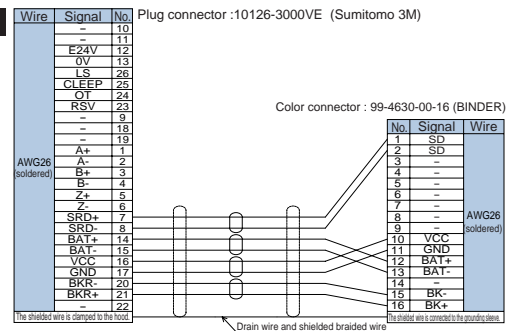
Plug connector :10126-3000VE (Sumitomo 3M)

| Wire | Signal | No. |
|---|---|---|
| AWG26 (soldered) | – | 10 |
| | – | 11 |
| | E24V | 12 |
| | 0V | 13 |
| | LS | 26 |
| | CLEEP | 25 |
| | OT | 24 |
| | RSV | 23 |
| | – | 9 |
| | – | 18 |
| | – | 19 |
| | A+ | 1 |
| | A- | 2 |
| | B+ | 3 |
| | B- | 4 |
| | Z+ | 5 |
| | Z- | 6 |
| | SRD+ | 7 |
| | SRD- | 8 |
| | BAT+ | 14 |
| | BAT- | 15 |
| | VCC | 16 |
| | GND | 17 |
| | BKR- | 20 |
| | BKR+ | 21 |
| | – | 22 |

The shielded wire is clamped to the hood.

Color connector : 99-4630-00-16 (BINDER)

| No. | Signal | Wire |
|---|---|---|
| 1 | SD | AWG26 (soldered) |
| 2 | SD | |
| 3 | – | |
| 4 | – | |
| 5 | – | |
| 6 | – | |
| 7 | – | |
| 8 | – | |
| 9 | – | |
| 10 | VCC | |
| 11 | GND | |
| 12 | BAT+ | |
| 13 | BAT- | |
| 14 | – | |
| 15 | BK- | |
| 16 | BK+ | |

The shielded wire is connected to the grounding sleeve.

Drain wire and shielded braided wire